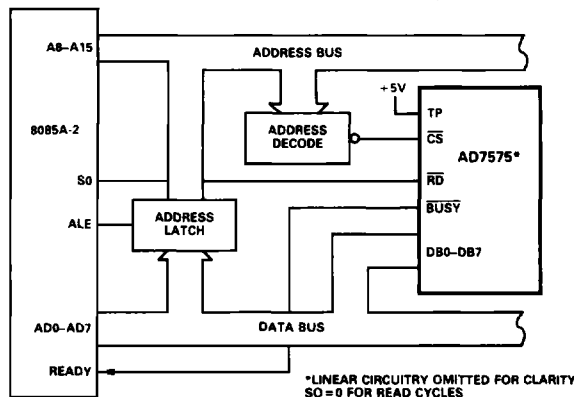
A8–A15

8085A-2

S0

ALE

AD0–AD7

READY

ADDRESS BUS

ADDRESS DECODE

ADDRESS LATCH

DATA BUS

+5V

TP

$\overline{CS}$

$\overline{RD}$

$\overline{BUSY}$

DB0–DB7

AD7575*

*LINEAR CIRCUITRY OMITTED FOR CLARITY
SO = 0 FOR READ CYCLES